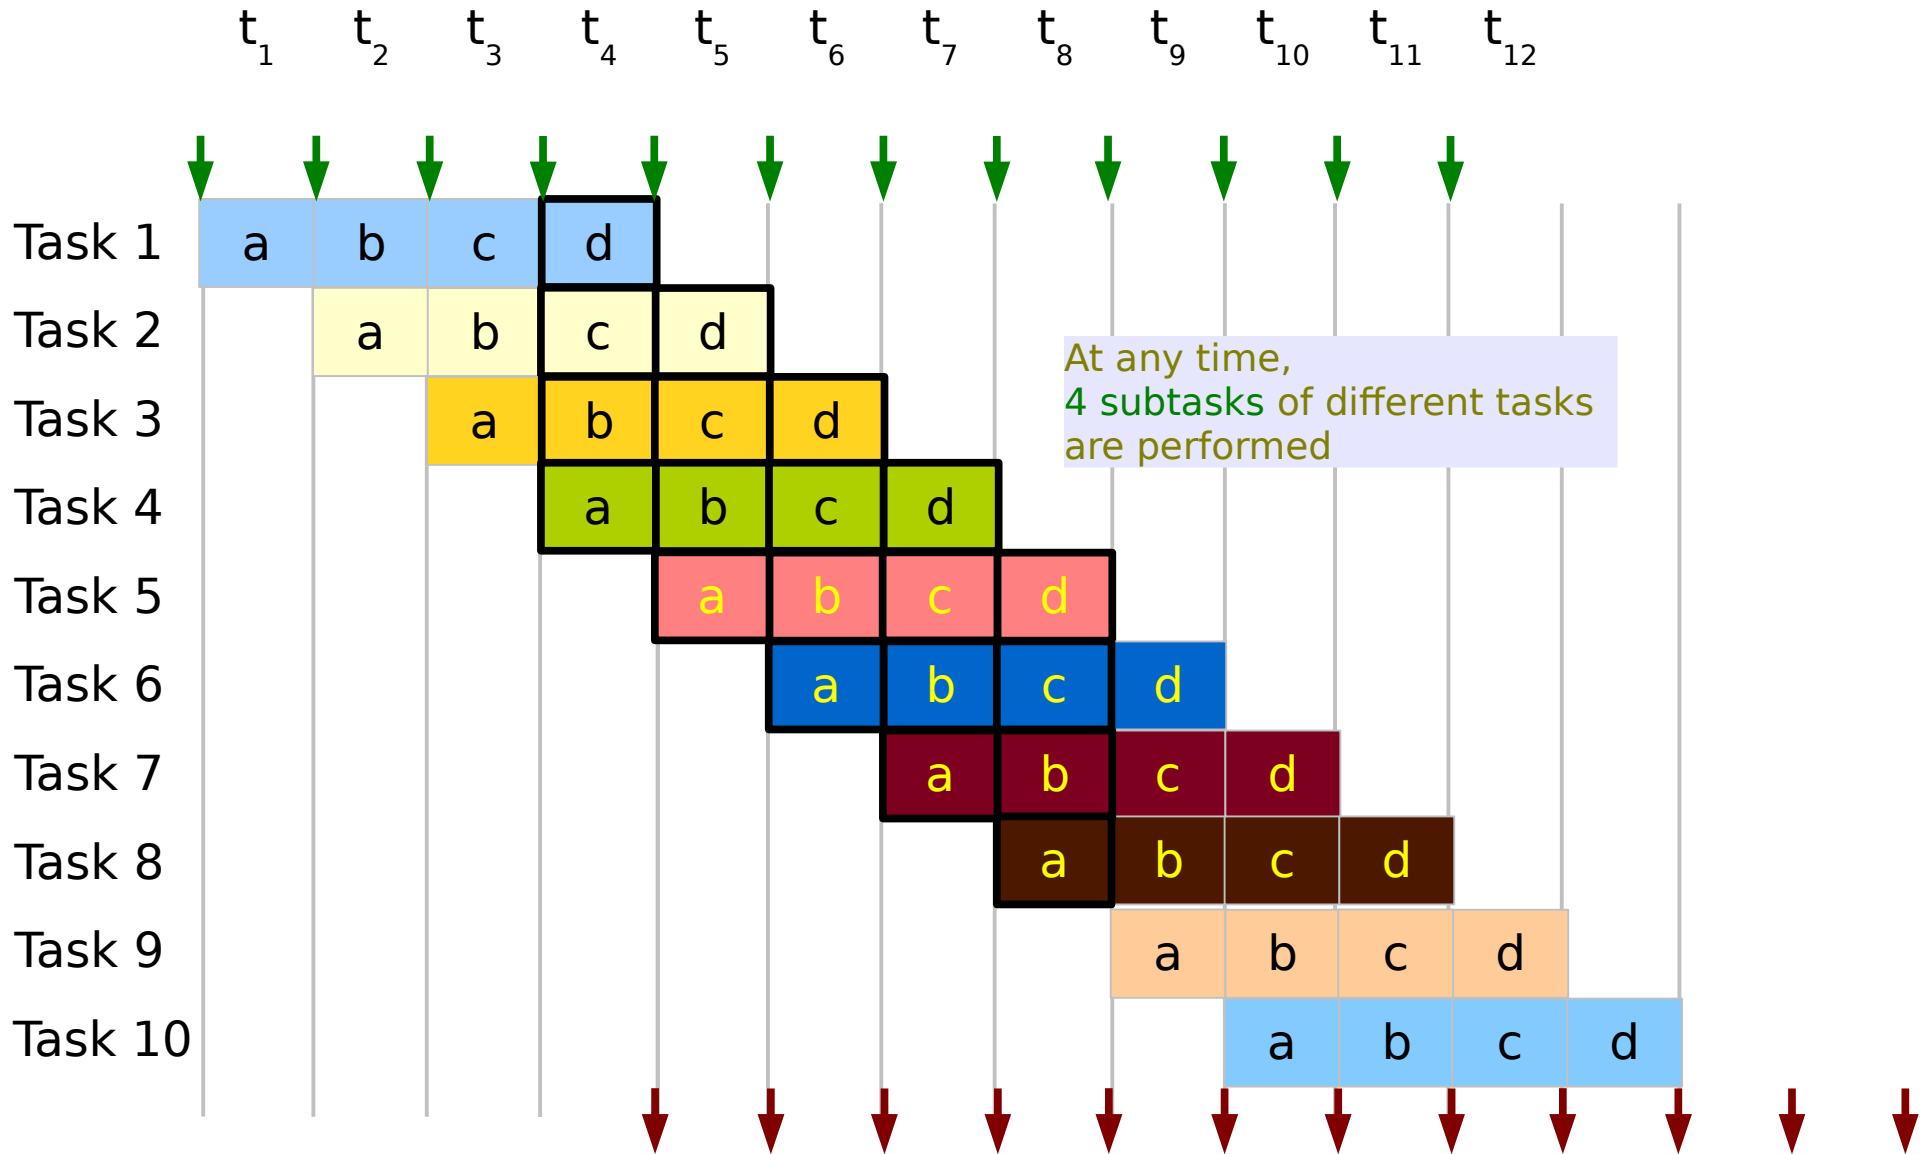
$t_1$ $t_2$ $t_3$ $t_4$ $t_5$ $t_6$ $t_7$ $t_8$ $t_9$ $t_{10}$ $t_{11}$ $t_{12}$

Task 1 a b c d
Task 2 a b c d
Task 3 a b c d
Task 4 a b c d
Task 5 a b c d
Task 6 a b c d
Task 7 a b c d
Task 8 a b c d
Task 9 a b c d
Task 10 a b c d

At any time,
4 subtasks of different tasks
are performed